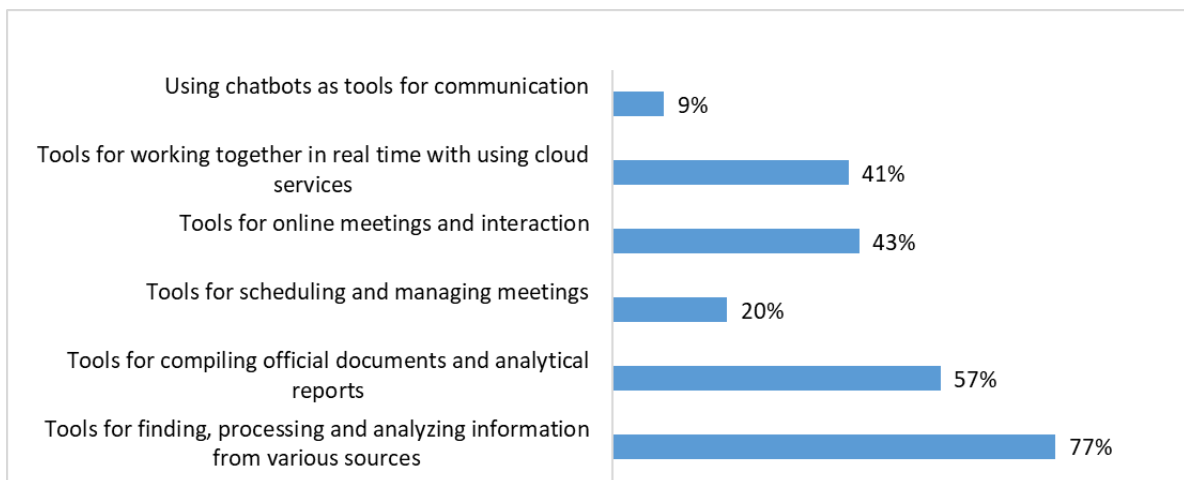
Using chatbots as tools for communication
9%

Tools for working together in real time with using cloud services
41%

Tools for online meetings and interaction
43%

Tools for scheduling and managing meetings
20%

Tools for compiling official documents and analytical reports
57%

Tools for finding, processing and analyzing information from various sources
77%